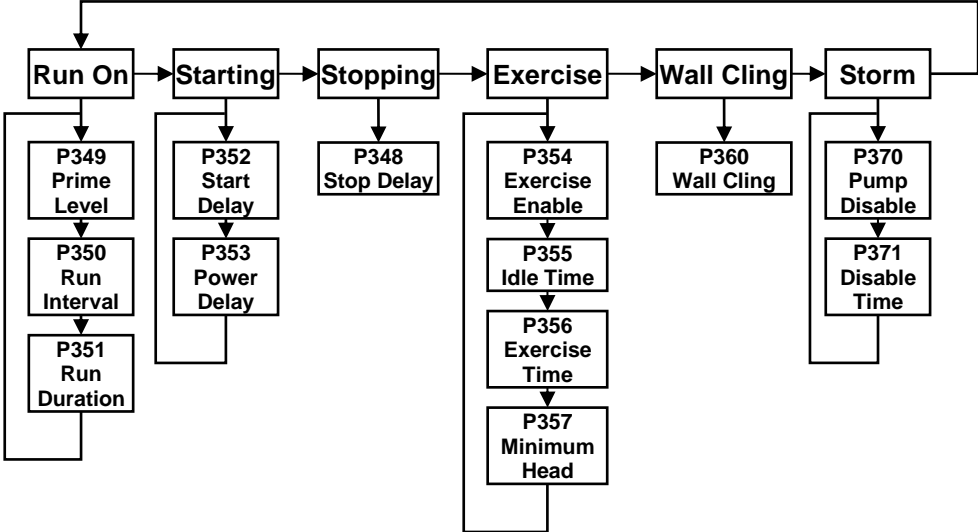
Run On

Starting

Stopping

Exercise

Wall Cling

Storm

P349 Prime Level

P350 Run Interval

P351 Run Duration

P352 Start Delay

P353 Power Delay

P348 Stop Delay

P354 Exercise Enable

P355 Idle Time

P356 Exercise Time

P357 Minimum Head

P360 Wall Cling

P370 Pump Disable

P371 Disable Time